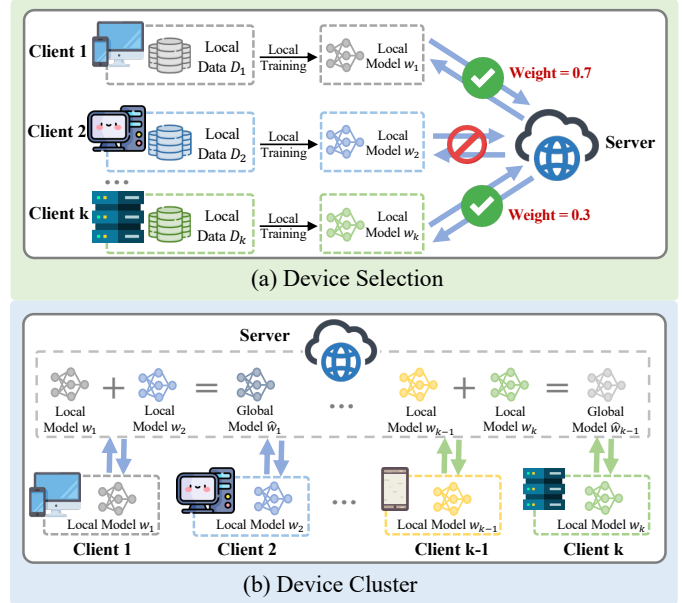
Client 1
Local Data $D_1$
Local Training
Local Model $w_1$
Weight = 0.7
Client 2
Local Data $D_2$
Local Training
Local Model $w_2$
Server
...
Client k
Local Data $D_k$
Local Training
Local Model $w_k$
Weight = 0.3
(a) Device Selection

Server
Local Model $w_1$
+
Local Model $w_2$
=
Global Model $\hat{w}_1$
...
Local Model $w_{k-1}$
+
Local Model $w_k$
=
Global Model $\hat{w}_{k-1}$
Local Model $w_1$
Client 1
Local Model $w_2$
Client 2
...
Local Model $w_{k-1}$
Client k-1
Local Model $w_k$
Client k
(b) Device Cluster